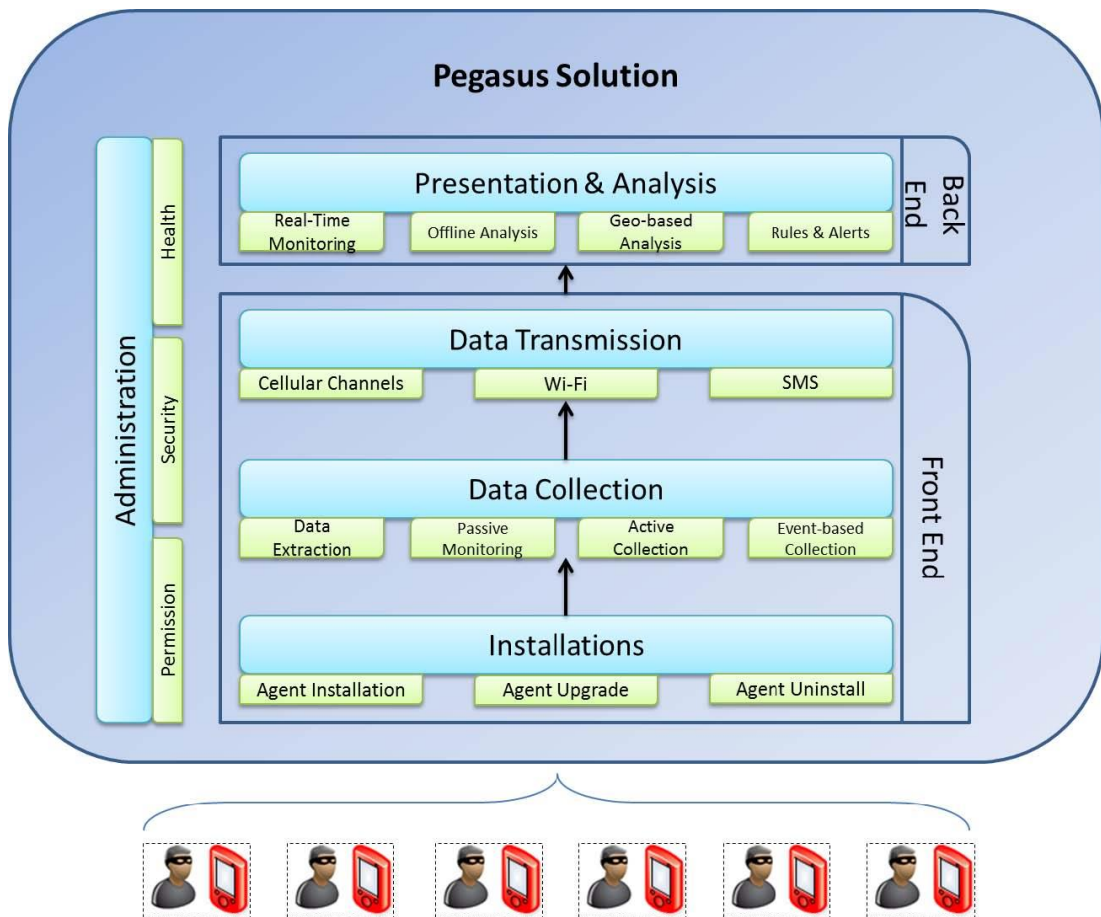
Pegasus Solution

Administration

Health

Security

Permission

Presentation & Analysis

Real-Time Monitoring

Offline Analysis

Geo-based Analysis

Rules & Alerts

Back End

Data Transmission

Cellular Channels

Wi-Fi

SMS

Data Collection

Data Extraction

Passive Monitoring

Active Collection

Event-based Collection

Front End

Installations

Agent Installation

Agent Upgrade

Agent Uninstall